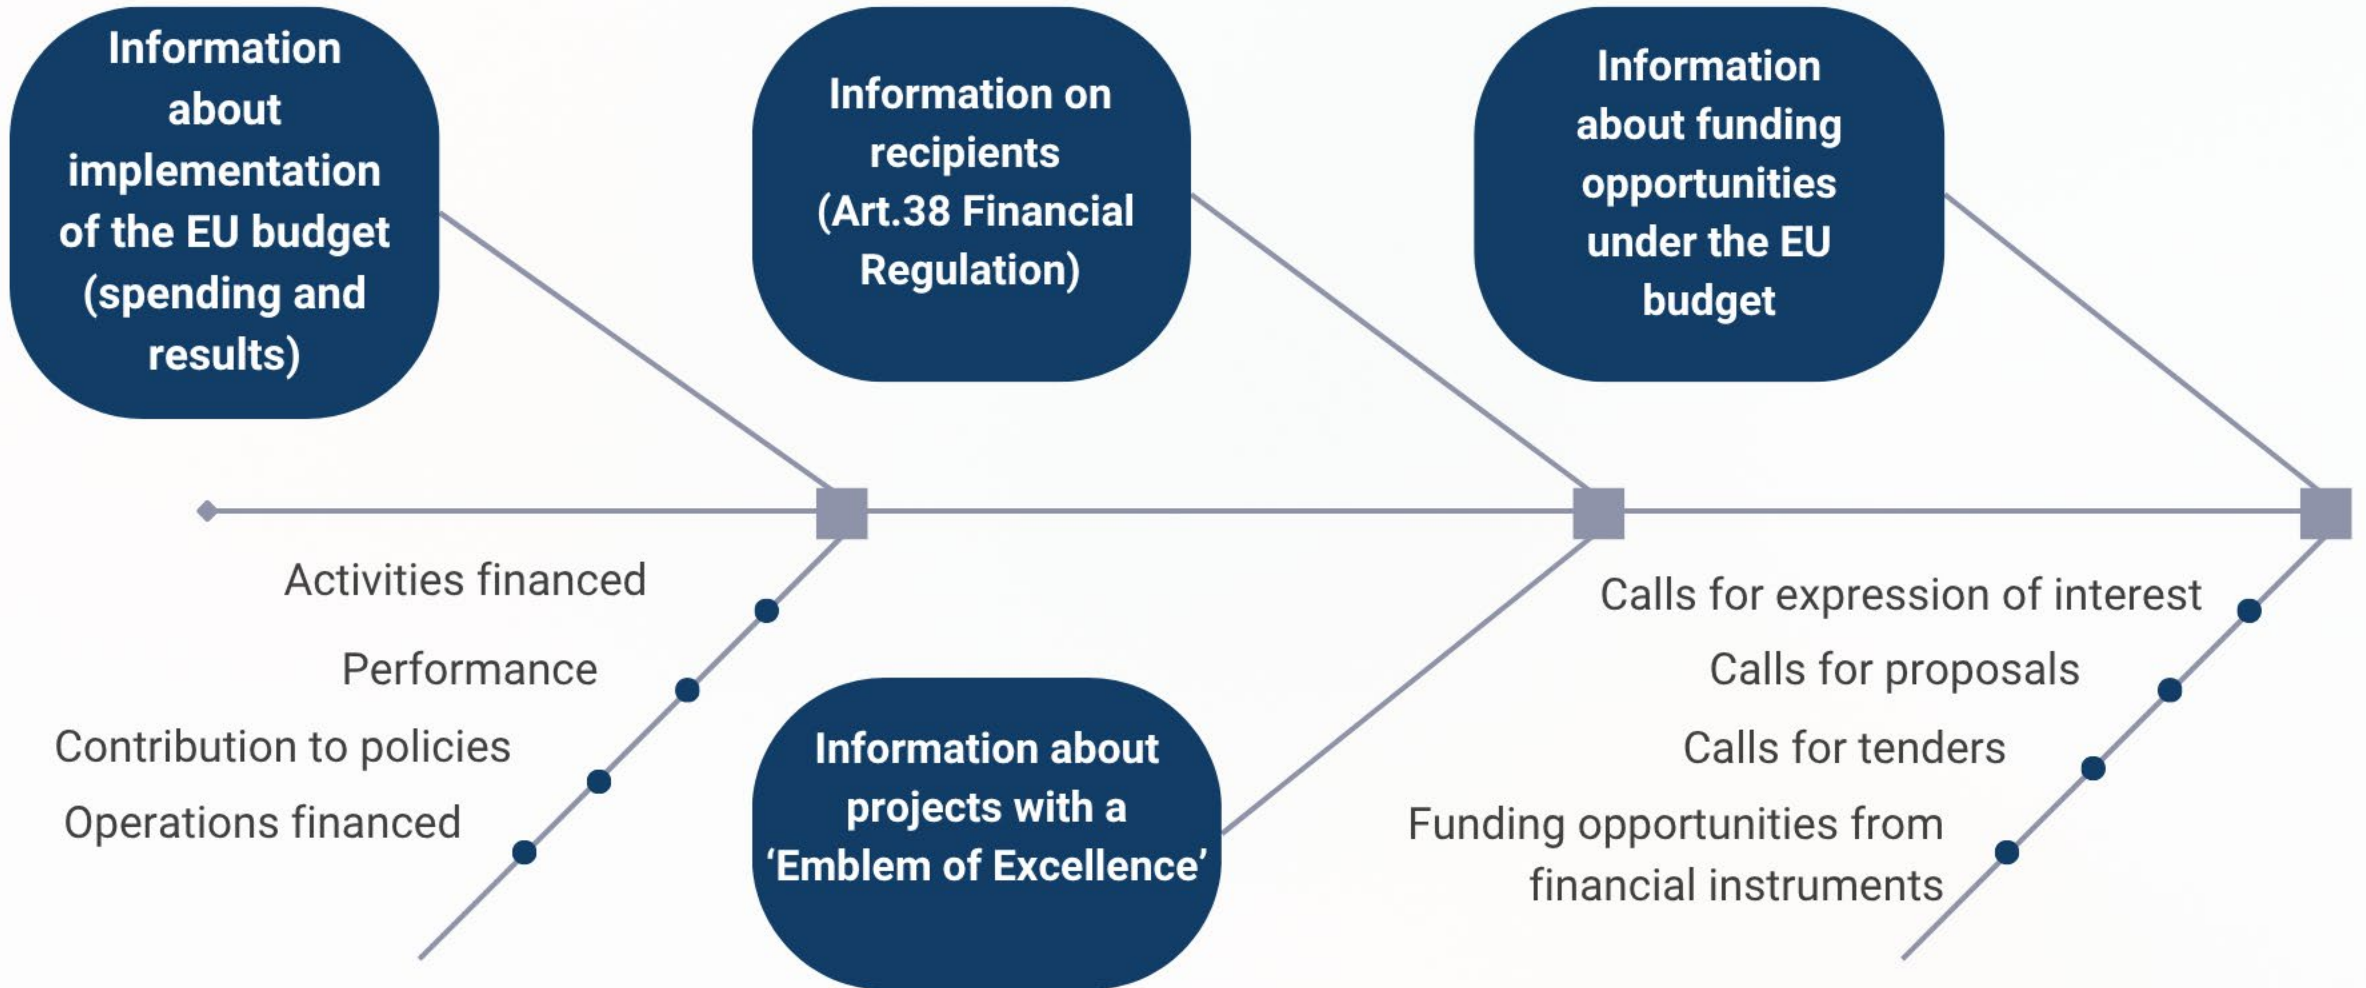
Information about implementation of the EU budget (spending and results)

Information on recipients (Art.38 Financial Regulation)

Information about funding opportunities under the EU budget

Activities financed

Performance

Contribution to policies

Operations financed

Information about projects with a ‘Emblem of Excellence’

Calls for expression of interest

Calls for proposals

Calls for tenders

Funding opportunities from financial instruments